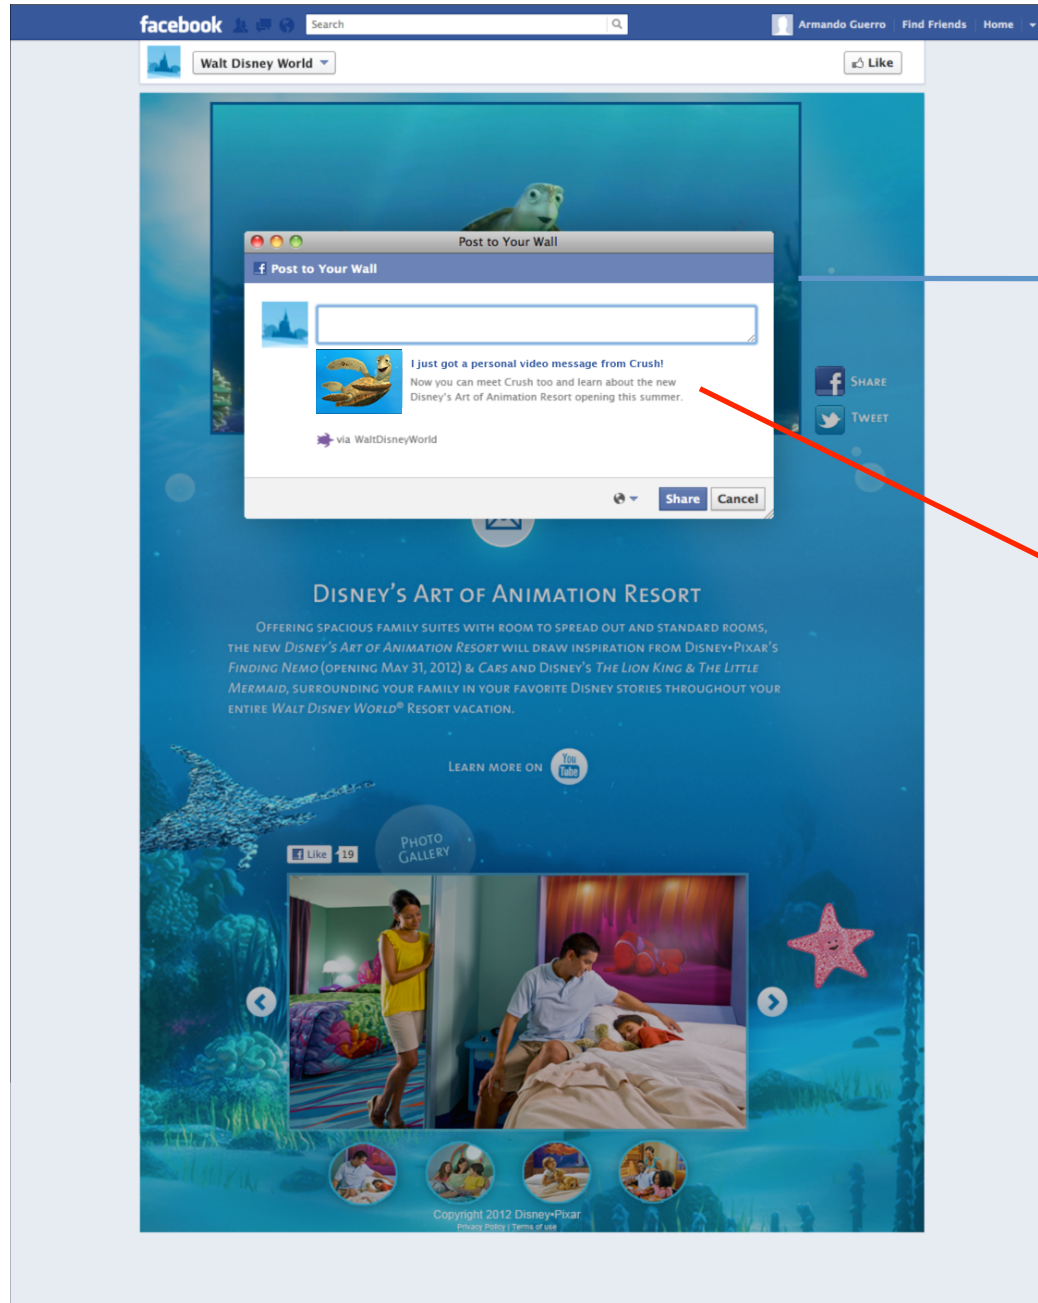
facebook

Search

Armando Guerro | Find Friends | Home

Walt Disney World

Like

Post to Your Wall

Post to Your Wall

I just got a personal video message from Crush!

Now you can meet Crush too and learn about the new Disney's Art of Animation Resort opening this summer.

via WaltDisneyWorld

Share | Cancel

Share

Tweet

Disney's Art of Animation Resort

Offering spacious family suites with room to spread out and standard rooms, the new Disney's Art of Animation Resort will draw inspiration from Disney•Pixar's Finding Nemo (opening May 31, 2012) & Cars and Disney's The Lion King & The Little Mermaid, surrounding your family in your favorite Disney stories throughout your entire Walt Disney World® Resort vacation.

Learn more on You Tube

Like 19

Photo Gallery

Copyright 2012 Disney•Pixar

Privacy Policy | Terms of use